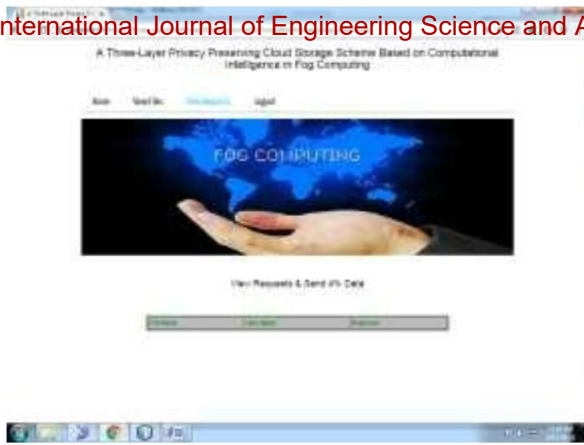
nternational Journal of Engineering Science and A

A Three-Layer Privacy Preserving Cloud Storage Scheme Based on Computational Intelligence in Fog Computing

Home Send file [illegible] logout

FOG COMPUTING

View Requests & Send 4% Data

| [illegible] | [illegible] | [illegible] |
|---|---|---|